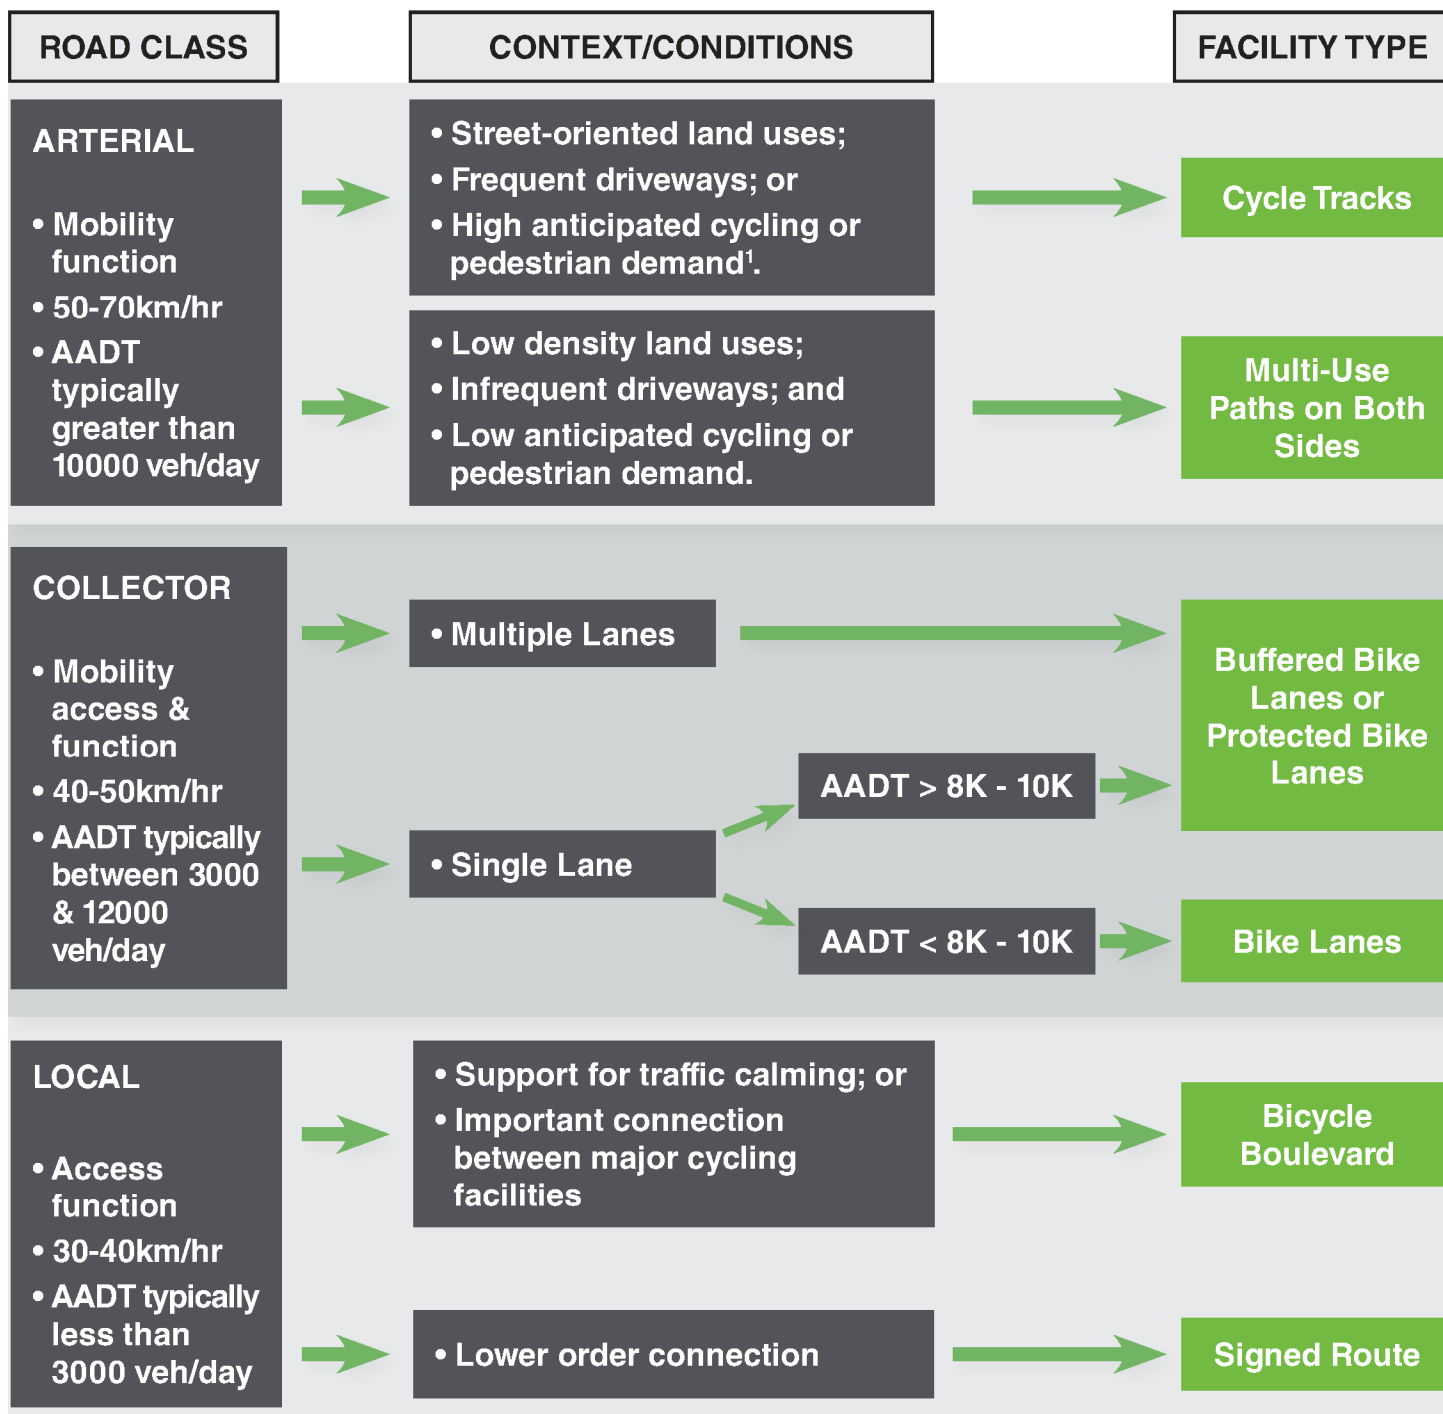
ROAD CLASS

CONTEXT/CONDITIONS

FACILITY TYPE

ARTERIAL

• Mobility function
• 50-70km/hr
• AADT typically greater than 10000 veh/day

• Street-oriented land uses;
• Frequent driveways; or
• High anticipated cycling or pedestrian demand$^1$.

Cycle Tracks

• Low density land uses;
• Infrequent driveways; and
• Low anticipated cycling or pedestrian demand.

Multi-Use Paths on Both Sides

COLLECTOR

• Mobility access & function
• 40-50km/hr
• AADT typically between 3000 & 12000 veh/day

• Multiple Lanes

Buffered Bike Lanes or Protected Bike Lanes

AADT > 8K - 10K

• Single Lane

AADT < 8K - 10K

Bike Lanes

LOCAL

• Access function
• 30-40km/hr
• AADT typically less than 3000 veh/day

• Support for traffic calming; or
• Important connection between major cycling facilities

Bicycle Boulevard

• Lower order connection

Signed Route